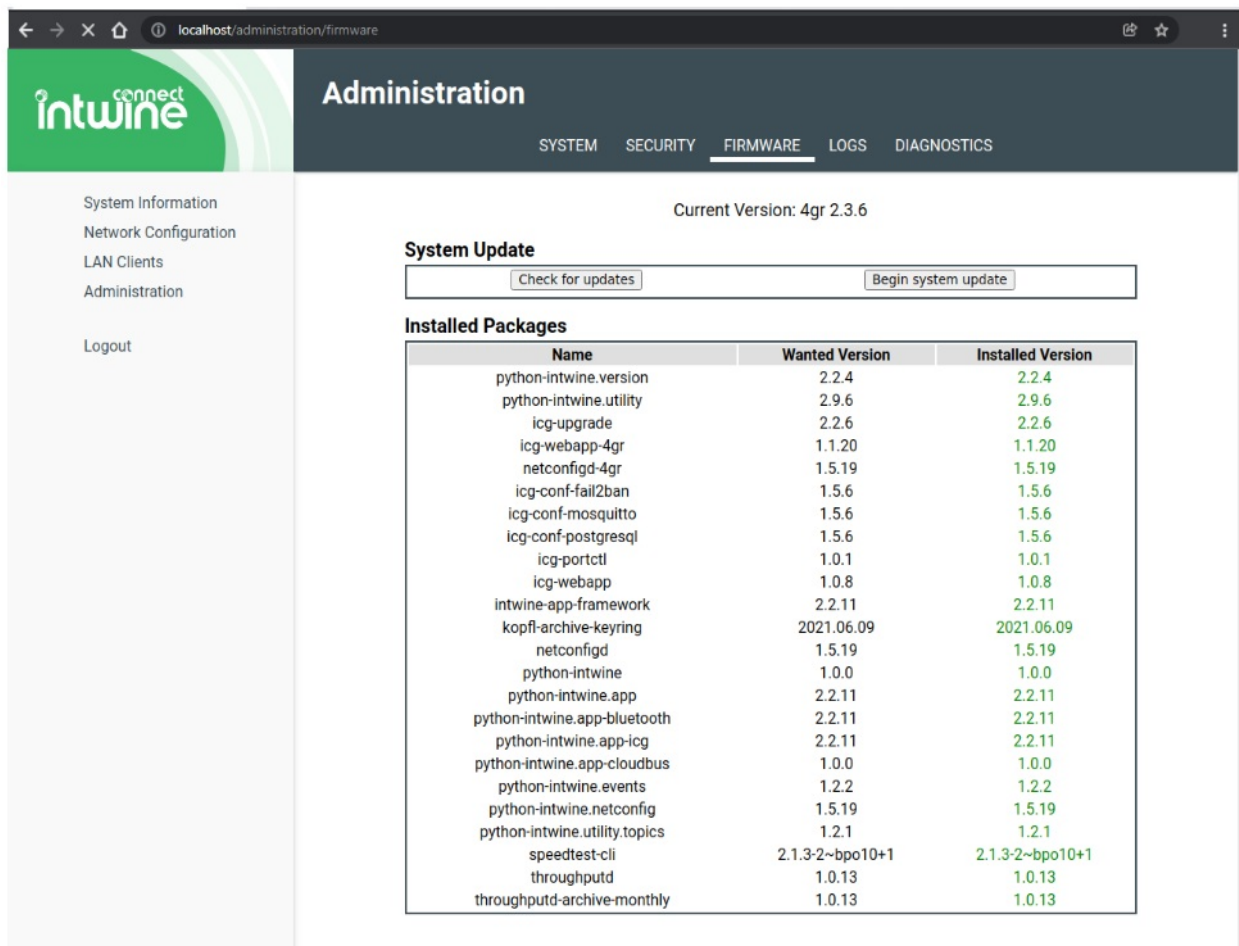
localhost/administration/firmware

intwine connect

Administration

SYSTEM SECURITY FIRMWARE LOGS DIAGNOSTICS

System Information
Network Configuration
LAN Clients
Administration

Logout

Current Version: 4gr 2.3.6

System Update

Check for updates Begin system update

Installed Packages

| Name | Wanted Version | Installed Version |
|---|---|---|
| python-intwine.version | 2.2.4 | 2.2.4 |
| python-intwine.utility | 2.9.6 | 2.9.6 |
| icg-upgrade | 2.2.6 | 2.2.6 |
| icg-webapp-4gr | 1.1.20 | 1.1.20 |
| netconfigd-4gr | 1.5.19 | 1.5.19 |
| icg-conf-fail2ban | 1.5.6 | 1.5.6 |
| icg-conf-mosquitto | 1.5.6 | 1.5.6 |
| icg-conf-postgresql | 1.5.6 | 1.5.6 |
| icg-portctl | 1.0.1 | 1.0.1 |
| icg-webapp | 1.0.8 | 1.0.8 |
| intwine-app-framework | 2.2.11 | 2.2.11 |
| kopfl-archive-keyring | 2021.06.09 | 2021.06.09 |
| netconfigd | 1.5.19 | 1.5.19 |
| python-intwine | 1.0.0 | 1.0.0 |
| python-intwine.app | 2.2.11 | 2.2.11 |
| python-intwine.app-bluetooth | 2.2.11 | 2.2.11 |
| python-intwine.app-icg | 2.2.11 | 2.2.11 |
| python-intwine.app-cloudbus | 1.0.0 | 1.0.0 |
| python-intwine.events | 1.2.2 | 1.2.2 |
| python-intwine.netconfig | 1.5.19 | 1.5.19 |
| python-intwine.utility.topics | 1.2.1 | 1.2.1 |
| speedtest-cli | 2.1.3-2~bpo10+1 | 2.1.3-2~bpo10+1 |
| throughputd | 1.0.13 | 1.0.13 |
| throughputd-archive-monthly | 1.0.13 | 1.0.13 |